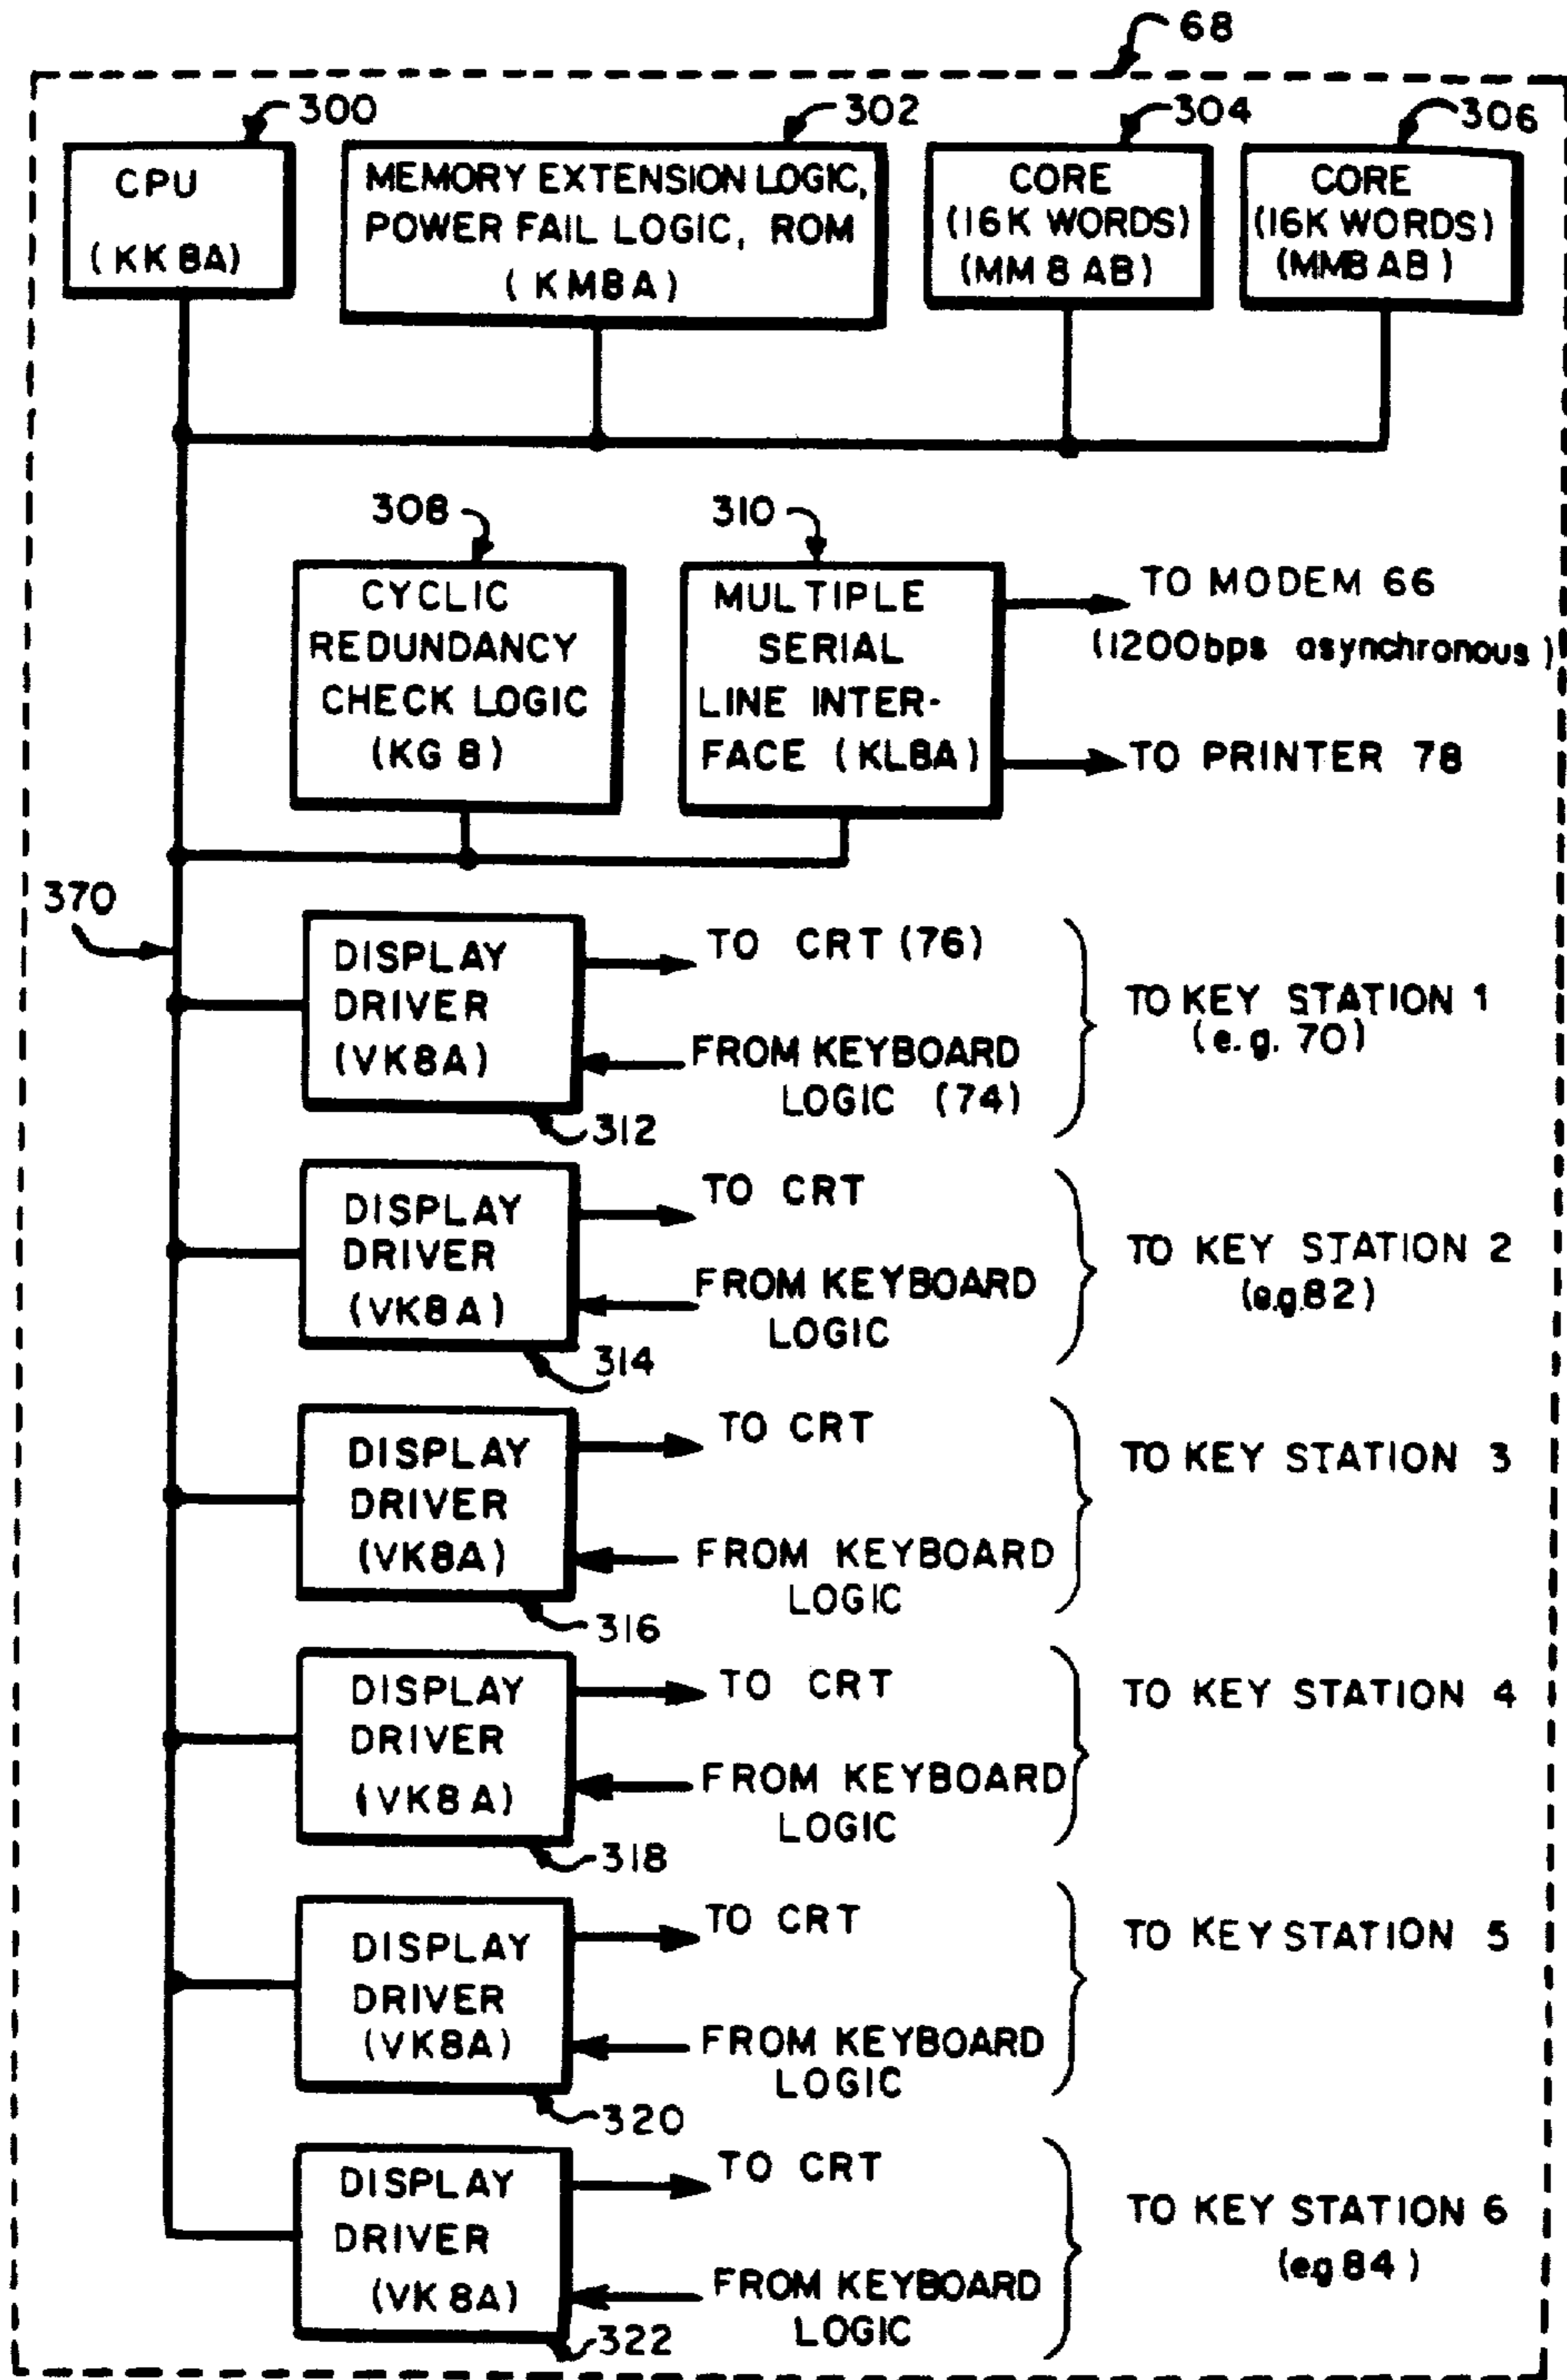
68

300

CPU
(KK 8A)

302

MEMORY EXTENSION LOGIC, POWER FAIL LOGIC, ROM
(KM8A)

304

CORE
(16K WORDS)
(MM 8 AB)

306

CORE
(16K WORDS)
(MM8 AB)

308

CYCLIC REDUNDANCY CHECK LOGIC
(KG 8)

310

MULTIPLE SERIAL LINE INTERFACE (KL8A)

TO MODEM 66
(1200bps asynchronous)

TO PRINTER 78

370

DISPLAY DRIVER (VK8A)

TO CRT (76)

FROM KEYBOARD LOGIC (74)

TO KEY STATION 1
(e.g. 70)

312

DISPLAY DRIVER (VK8A)

TO CRT

FROM KEYBOARD LOGIC

TO KEY STATION 2
(e.g 82)

314

DISPLAY DRIVER (VK8A)

TO CRT

FROM KEYBOARD LOGIC

TO KEY STATION 3

316

DISPLAY DRIVER (VK8A)

TO CRT

FROM KEYBOARD LOGIC

TO KEY STATION 4

318

DISPLAY DRIVER (VK8A)

TO CRT

FROM KEYBOARD LOGIC

TO KEY STATION 5

320

DISPLAY DRIVER (VK 8A)

TO CRT

FROM KEYBOARD LOGIC

TO KEY STATION 6
(eg 84)

322